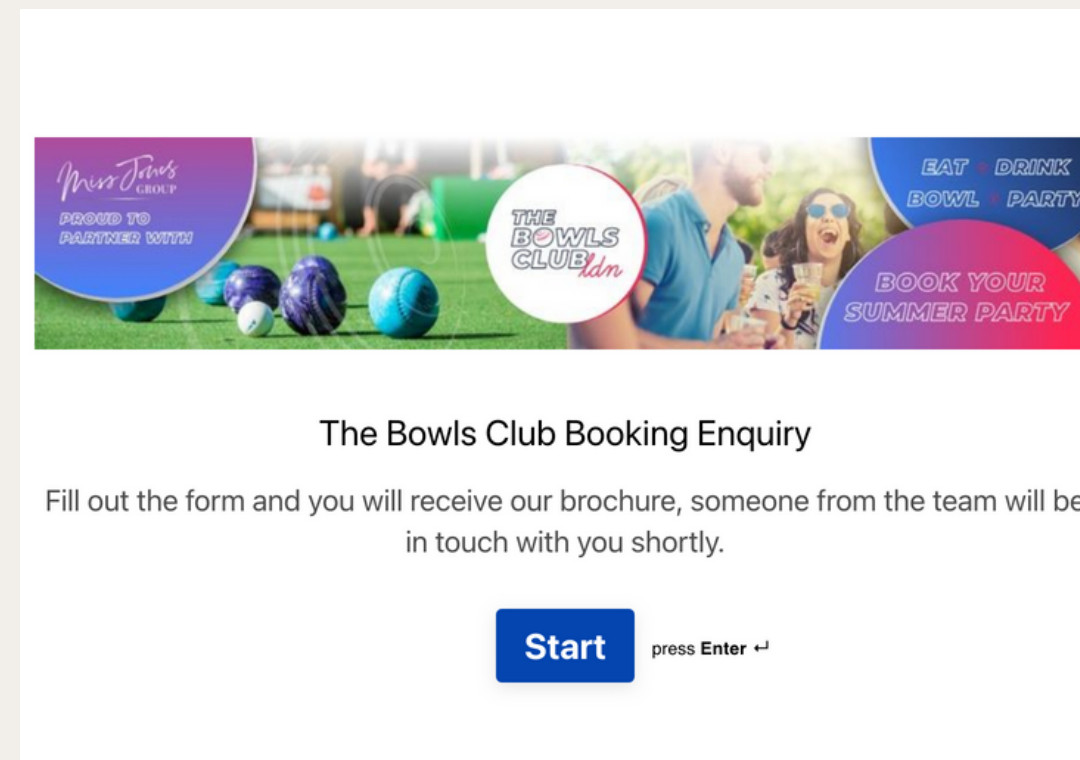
Miss Jones GROUP
PROUD TO PARTNER WITH

THE BOWLS CLUB ldn

EAT • DRINK
BOWL • PARTY

BOOK YOUR SUMMER PARTY

The Bowls Club Booking Enquiry

Fill out the form and you will receive our brochure, someone from the team will be in touch with you shortly.

Start

press Enter ↵